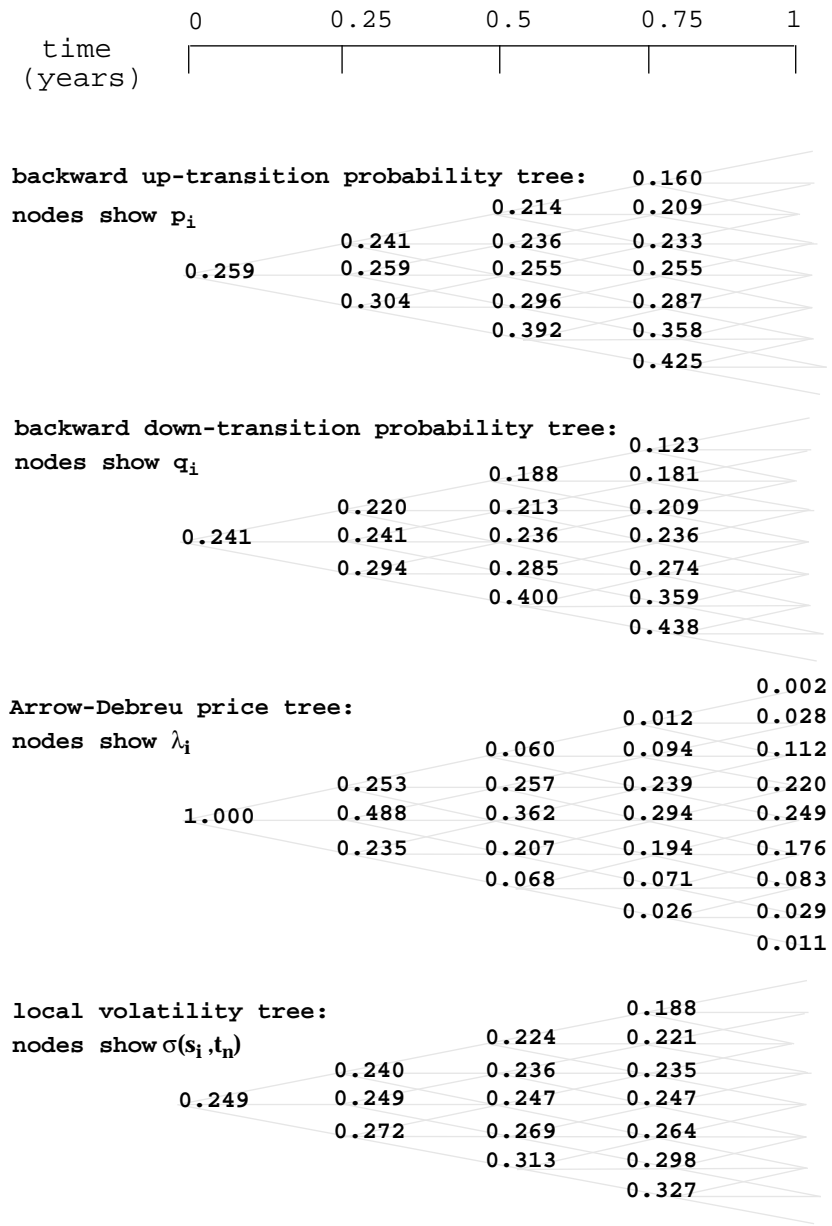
time (years)

0 0.25 0.5 0.75 1

backward up-transition probability tree:
nodes show $p_i$

0.160
0.214 0.209
0.241 0.236 0.233
0.259 0.259 0.255 0.255
0.304 0.296 0.287
0.392 0.358
0.425

backward down-transition probability tree:
nodes show $q_i$

0.123
0.188 0.181
0.220 0.213 0.209
0.241 0.241 0.236 0.236
0.294 0.285 0.274
0.400 0.359
0.438

Arrow-Debreu price tree:
nodes show $\lambda_i$

0.002
0.012 0.028
0.060 0.094 0.112
0.253 0.257 0.239 0.220
1.000 0.488 0.362 0.294 0.249
0.235 0.207 0.194 0.176
0.068 0.071 0.083
0.026 0.029
0.011

local volatility tree:
nodes show $\sigma(s_i, t_n)$

0.188
0.224 0.221
0.240 0.236 0.235
0.249 0.249 0.247 0.247
0.272 0.269 0.264
0.313 0.298
0.327